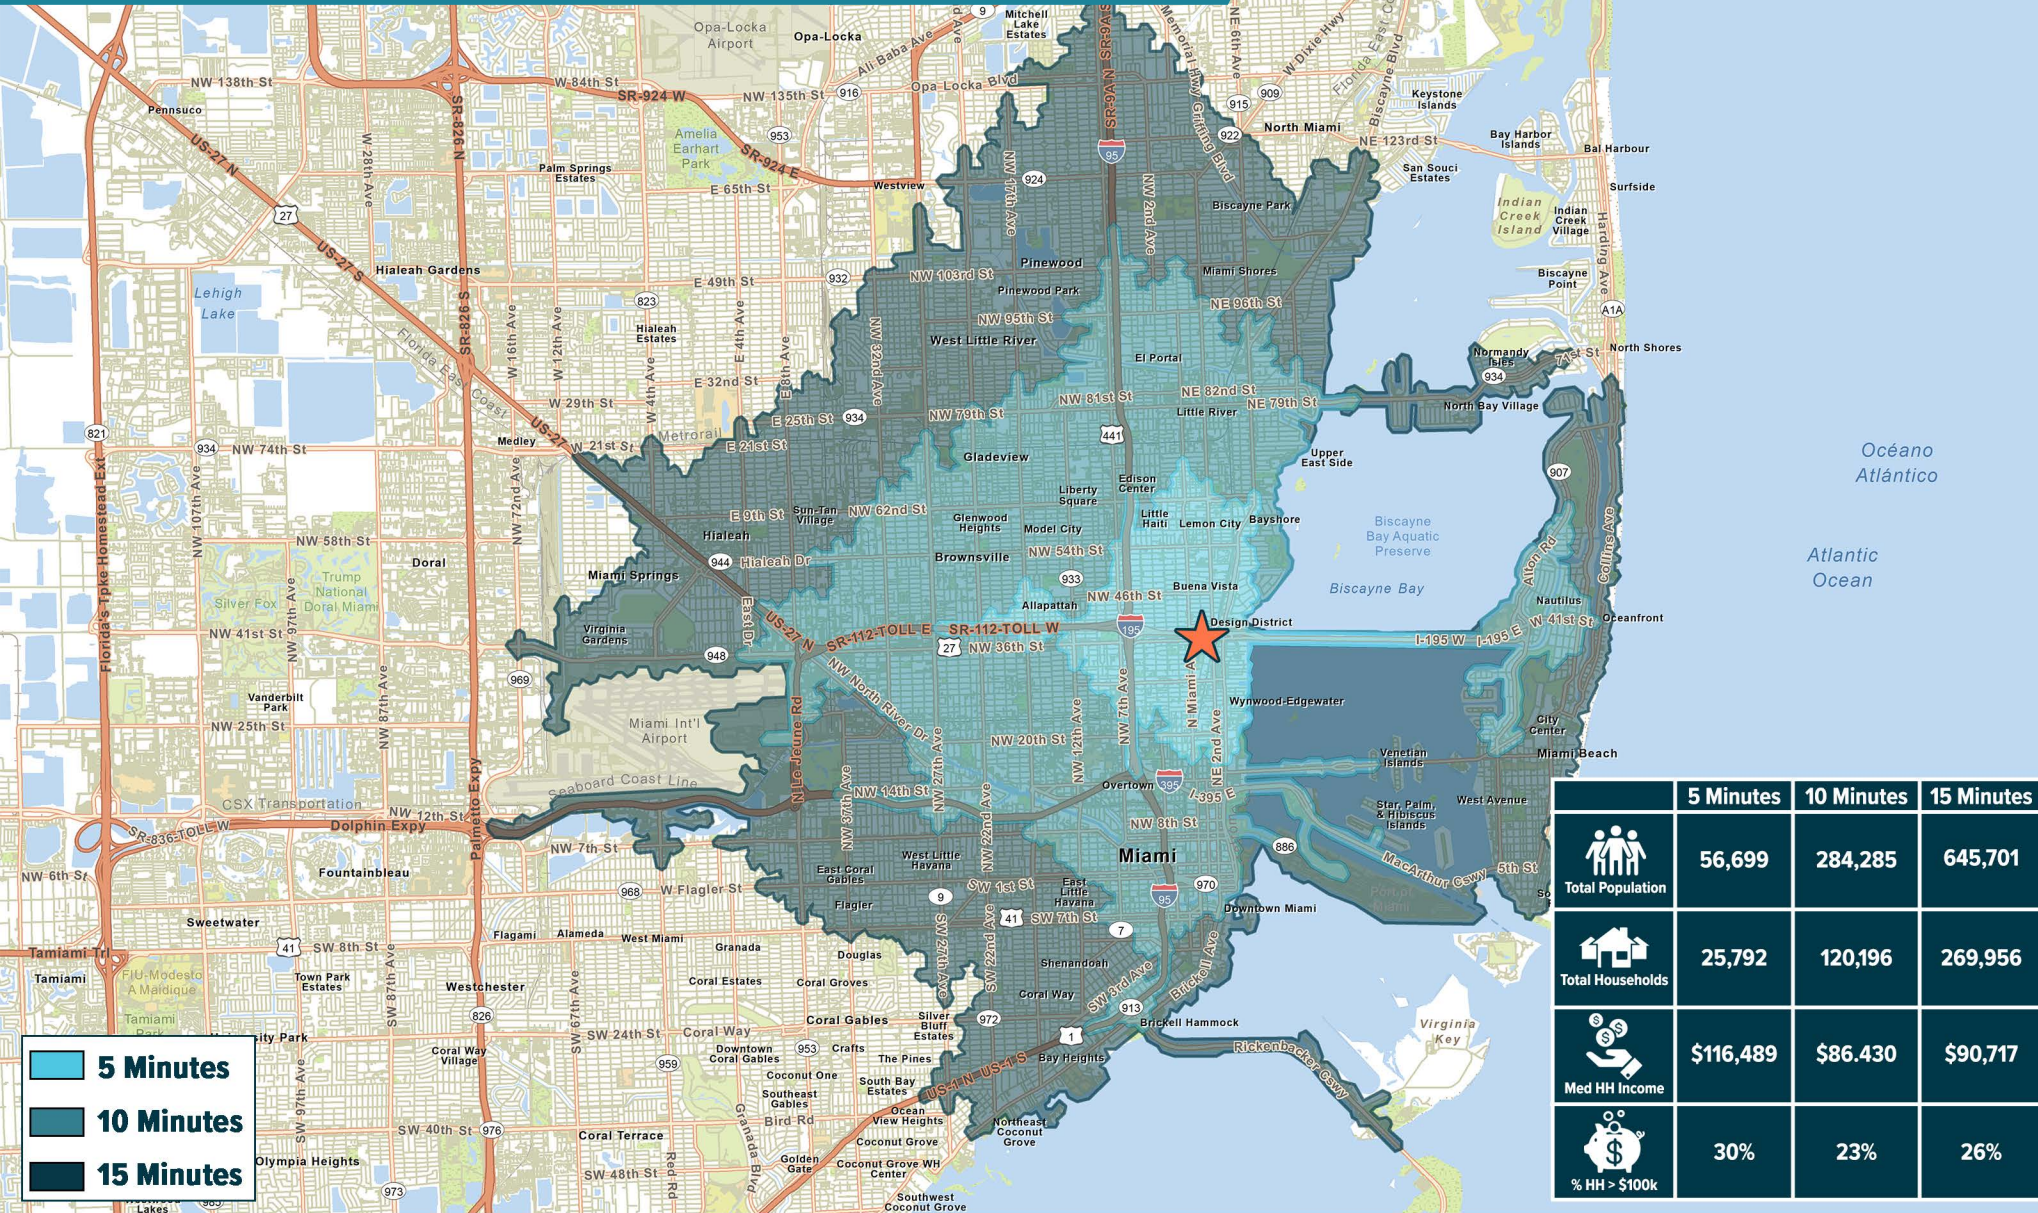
|  | 5 Minutes | 10 Minutes | 15 Minutes |
|---|---|---|---|
| Total Population | 56,699 | 284,285 | 645,701 |
| Total Households | 25,792 | 120,196 | 269,956 |
| Med HH Income | $116,489 | $86.430 | $90,717 |
| % HH > $100k | 30% | 23% | 26% |

5 Minutes
10 Minutes
15 Minutes

Opa-Locka Airport
Opa-Locka
Mitchell Lake Estates
NW 138th St
W 84th St
SR-924 W
NW 135th St
Opa Locka Blvd
Pennsuco
Amelia Earhart Park
SR-924 E
North Miami
NE 123rd St
Keystone Islands
Bay Harbor Islands
Bal Harbour
Surfside
Palm Springs Estates
E 65th St
Westview
San Souci Estates
Biscayne Park
Indian Creek Island
Indian Creek Village
Hialeah Gardens
Lehigh Lake
E 49th St
NW 103rd St
Pinewood
Pinewood Park
Miami Shores
NE 96th St
Biscayne Point
Hialeah Estates
NW 95th St
West Little River
El Portal
Normandy Isles
71st St
North Shores
E 32nd St
NE 82nd St
Little River
NE 79th St
North Bay Village
W 29th St
E 25th St
NW 79th St
NW 81st St
Medley
W 21st St
Metrorail
E 21st St
NW 74th St
Gladeview
Upper East Side
Océano Atlántico
Edison Center
Liberty Square
E 9th St
Sun-Tan Village
NW 62nd St
Glenwood Heights
Model City
Little Haiti
Lemon City
Bayshore
Biscayne Bay Aquatic Preserve
Hialeah
NW 58th St
Doral
Trump National Doral Miami
Silver Fox
Miami Springs
Hialeah Dr
Brownsville
NW 54th St
Atlantic Ocean
Buena Vista
Biscayne Bay
Allapattah
NW 46th St
Design District
Nautilus
W 41st St
Oceanfront
NW 41st St
Virginia Gardens
SR-112-TOLL E
SR-112-TOLL W
NW 36th St
I-195 W
I-195 E
US-27 N
NW North River Dr
Vanderbilt Park
Wynwood-Edgewater
NW 25th St
Miami Int'l Airport
NW 20th St
City Center
Miami Beach
Venetian Islands
Seaboard Coast Line
CSX Transportation
NW 14th St
Overtown
I-395 E
NW 12th St
Dolphin Expy
SR-836-TOLL W
Star, Palm, & Hibiscus Islands
West Avenue
NW 7th St
NW 8th St
Miami
NW 6th St
Fountainbleau
West Little Havana
East Coral Gables
SW 1st St
East Little Havana
MacArthur Cswy
5th St
W Flagler St
Flagler
SW 7th St
Downtown Miami
Sweetwater
SW 8th St
Tamiami Trl
Tamiami
FIU-Modesto A Maidique
Town Park Estates
Flagami
Alameda
West Miami
Granada
Douglas
Westchester
Coral Estates
Coral Groves
Shenandoah
Coral Way
Coral Gables
Silver Bluff Estates
SW 24th St
Coral Way
Downtown Coral Gables
Crafts
Coral Way Village
The Pines
Brickell Hammock
Rickenbacker Cswy
Virginia Key
Bay Heights
US-1 N
US-1 S
Coconut One
South Bay Estates
Southeast Gables
Bird Rd
Ocean View Heights
Northeast Coconut Grove
Coconut Grove
SW 40th St
Coral Terrace
Olympia Heights
SW 48th St
Golden Gate
Coconut Grove WH Center
Southwest Coconut Grove
Florida's Tpke Homestead Ext
NW 107th Ave
NW 97th Ave
NW 87th Ave
NW 72nd Ave
W 16th Ave
W 12th Ave
W 4th Ave
E 4th Ave
E 8th Ave
NW 32nd Ave
NW 27th Ave
NW 17th Ave
NW 22nd Ave
NW 12th Ave
NW 7th Ave
N Miami Ave
NE 2nd Ave
NW 2nd Ave
N Le Jeune Rd
NW 37th Ave
East Dr
Palmetto Expy
SR-826 N
SR-826 S
SR-9A N
SR-9A S
US-27 N
US-27 S
Florida East Coast
Memorial Hwy
Griffing Blvd
NE 6th Ave
W Dixie Hwy
Biscayne Blvd
Ali Baba Ave
Alton Rd
Collins Ave
Harding Ave
Brickell Ave
SW 3rd Ave
SW 22nd Ave
SW 27th Ave
SW 67th Ave
SW 87th Ave
SW 97th Ave
Granada Blvd
Red Rd
Palm Springs Estates
Westwood Lakes